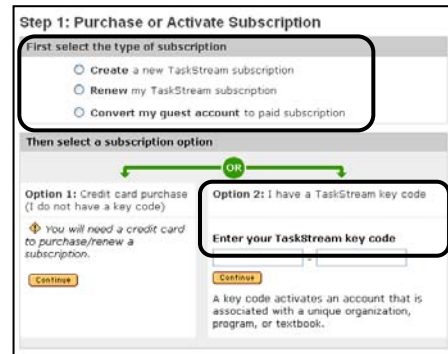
Step 1: Purchase or Activate Subscription

First select the type of subscription

Create a new TaskStream subscription

Renew my TaskStream subscription

Convert my guest account to paid subscription

Then select a subscription option

OR

Option 1: Credit card purchase (I do not have a key code)

You will need a credit card to purchase/renew a subscription.

Continue

Option 2: I have a TaskStream key code

Enter your TaskStream key code

-

Continue

A key code activates an account that is associated with a unique organization, program, or textbook.